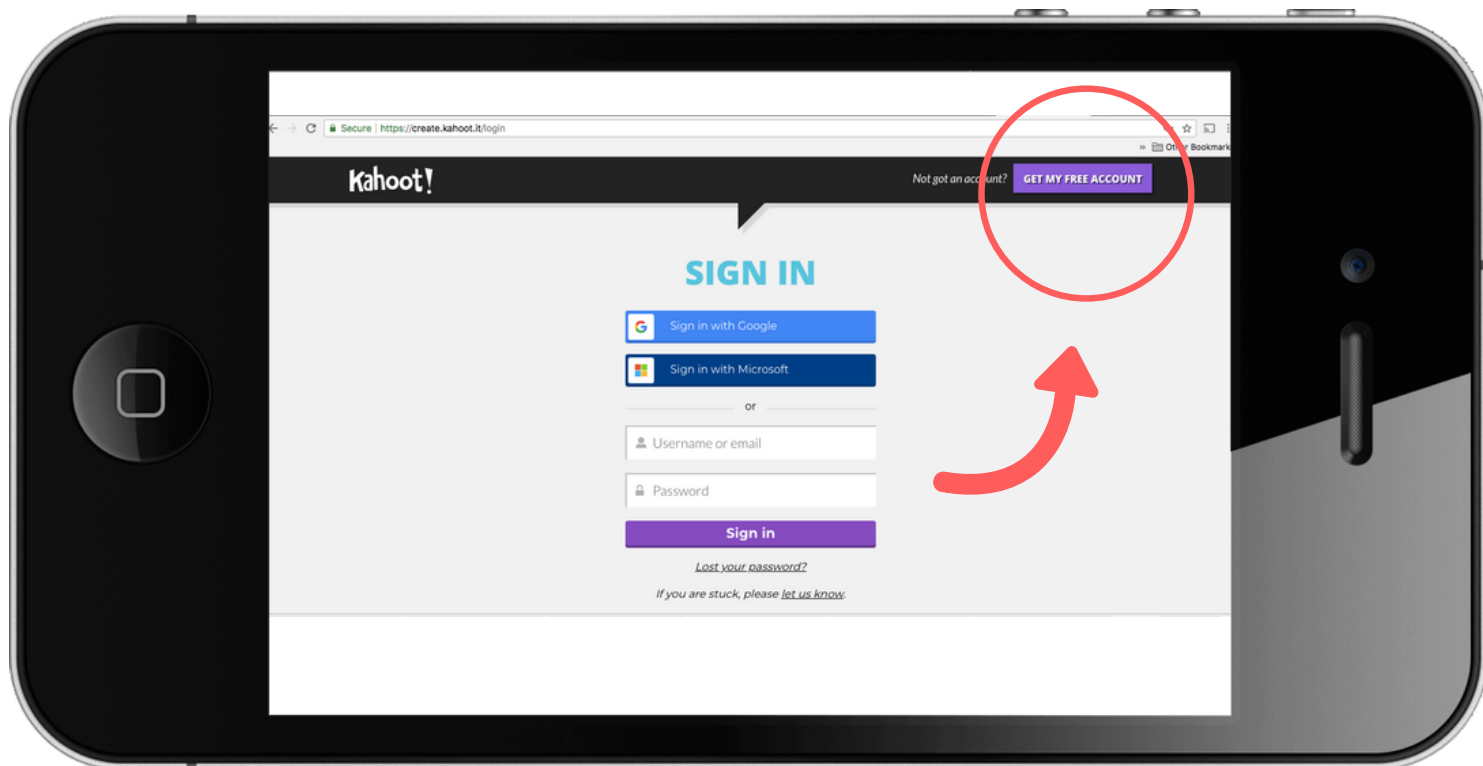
Secure | https://create.kahoot.it/login

» Other Bookmark

Kahoot!

Not got an account? GET MY FREE ACCOUNT

SIGN IN

Sign in with Google

Sign in with Microsoft

or

Username or email

Password

Sign in

Lost your password?

If you are stuck, please let us know.